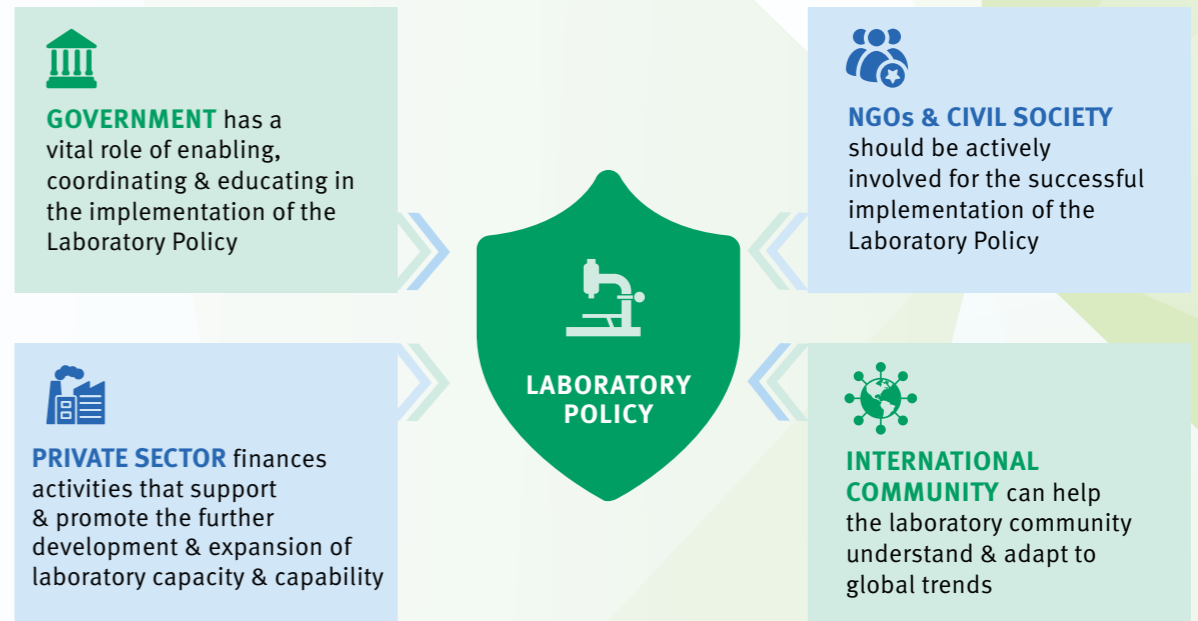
GOVERNMENT has a vital role of enabling, coordinating & educating in the implementation of the Laboratory Policy

NGOs & CIVIL SOCIETY should be actively involved for the successful implementation of the Laboratory Policy

LABORATORY POLICY

PRIVATE SECTOR finances activities that support & promote the further development & expansion of laboratory capacity & capability

INTERNATIONAL COMMUNITY can help the laboratory community understand & adapt to global trends